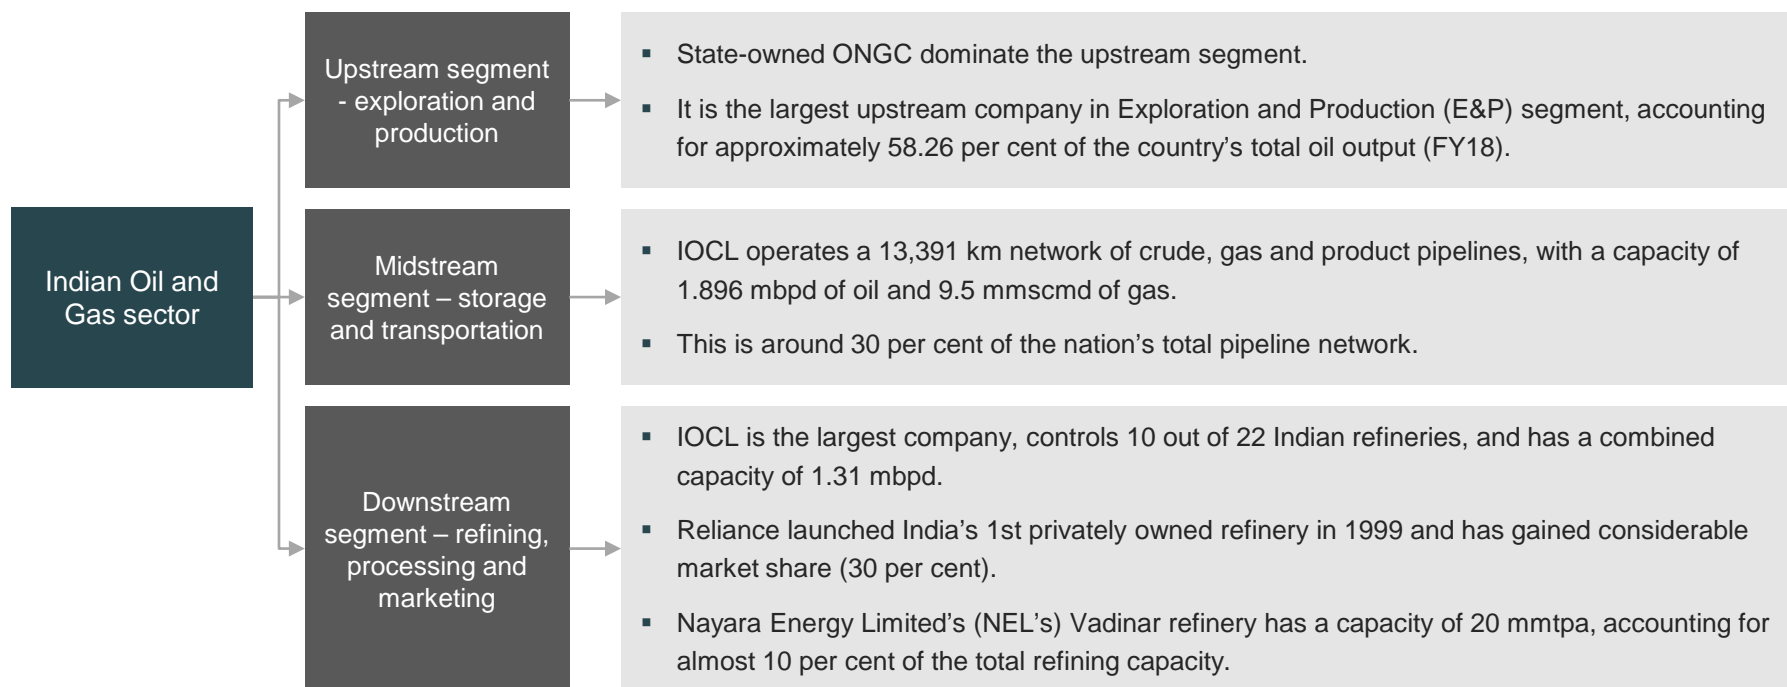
Indian Oil and Gas sector

Upstream segment - exploration and production

- State-owned ONGC dominate the upstream segment.
- It is the largest upstream company in Exploration and Production (E&P) segment, accounting for approximately 58.26 per cent of the country's total oil output (FY18).

Midstream segment – storage and transportation

- IOCL operates a 13,391 km network of crude, gas and product pipelines, with a capacity of 1.896 mbpd of oil and 9.5 mmscmd of gas.
- This is around 30 per cent of the nation's total pipeline network.

Downstream segment – refining, processing and marketing

- IOCL is the largest company, controls 10 out of 22 Indian refineries, and has a combined capacity of 1.31 mbpd.
- Reliance launched India's 1st privately owned refinery in 1999 and has gained considerable market share (30 per cent).
- Nayara Energy Limited's (NEL's) Vadinar refinery has a capacity of 20 mmtpa, accounting for almost 10 per cent of the total refining capacity.